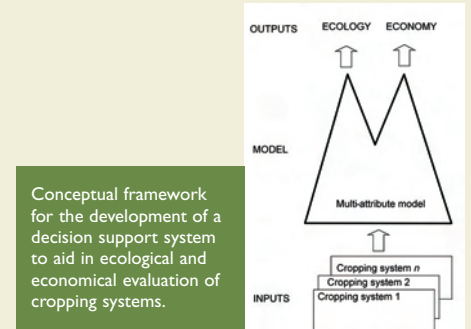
Conceptual framework for the development of a decision support system to aid in ecological and economical evaluation of cropping systems.

OUTPUTS ECOLOGY ECONOMY

MODEL

Multi-attribute model

INPUTS

Cropping system $n$

Cropping system 2

Cropping system 1